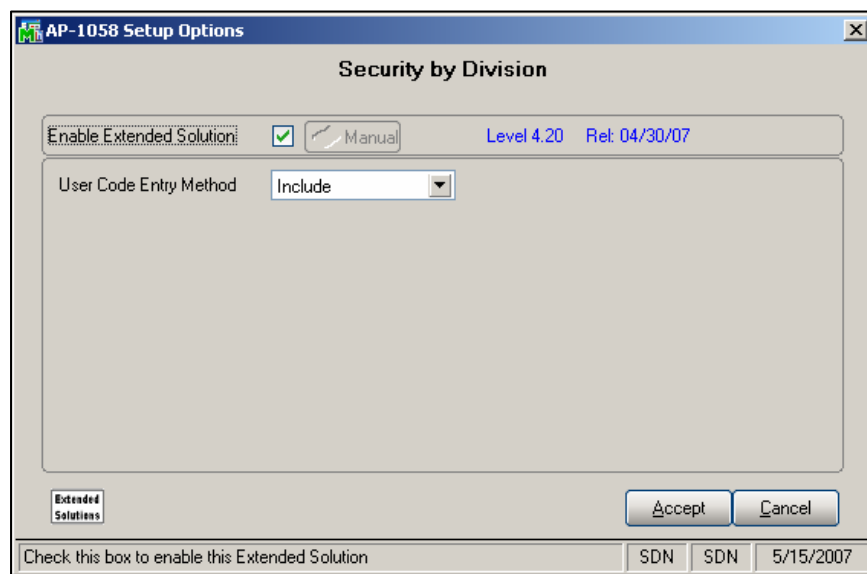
AP-1058 Setup Options

Security by Division

Enable Extended Solution

Manual

Level 4.20 Rel: 04/30/07

User Code Entry Method

Include

Extended Solutions

Accept

Cancel

Check this box to enable this Extended Solution

SDN

SDN

5/15/2007